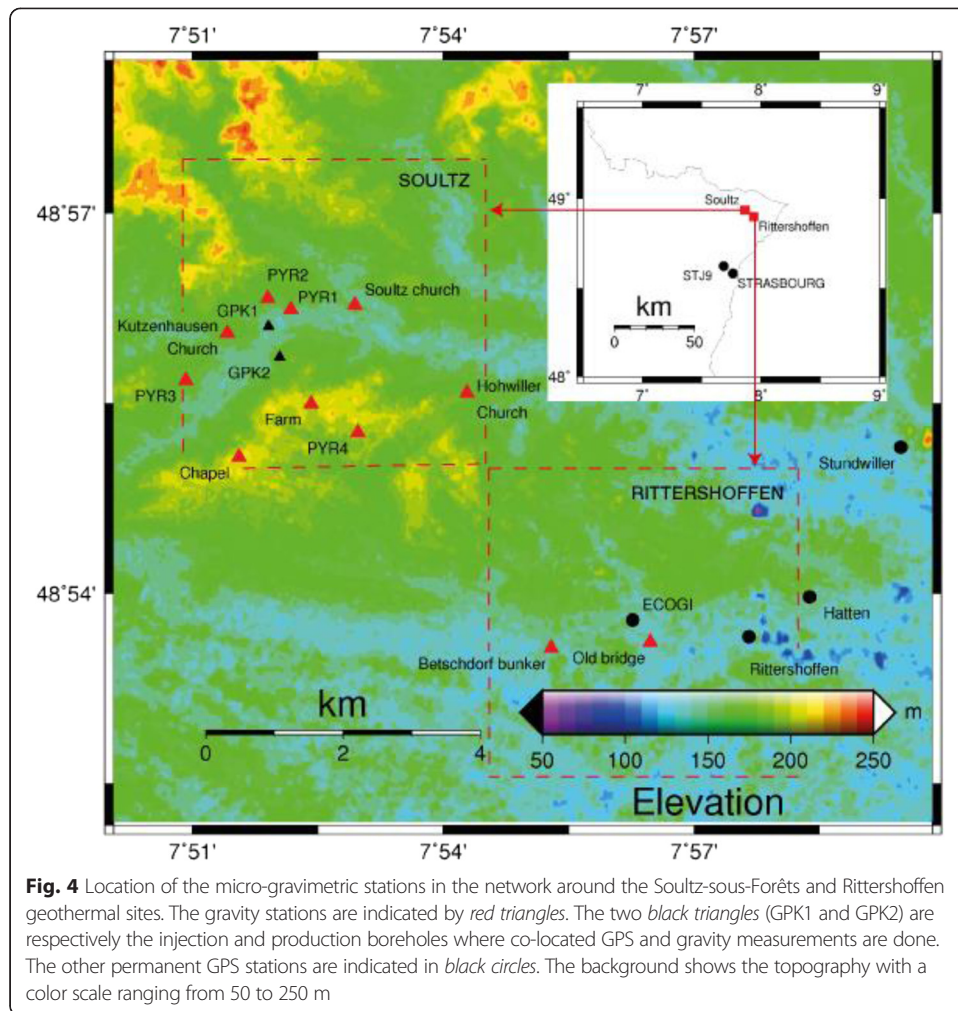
7°51' 7°54' 7°57'

48°57'

48°54'

SOULTZ

PYR2
PYR1
Soultz church
GPK1
Kutzenhausen
Church
GPK2
PYR3
Hohwiller
Church
Farm
PYR4
Chapel

7° 8° 9°
49°
Soultz
Rittershoffen
STJ9
STRASBOURG
km
0 50
48°
7° 8° 9°

Stundwiller

RITTERSHOFFEN

ECOGI
Hatten
Betschdorf bunker
Old bridge
Rittershoffen

km
0 2 4

m
50 100 150 200 250
Elevation

7°51' 7°54' 7°57'

**Fig. 4** Location of the micro-gravimetric stations in the network around the Soultz-sous-Forêts and Rittershoffen geothermal sites. The gravity stations are indicated by *red triangles*. The two *black triangles* (GPK1 and GPK2) are respectively the injection and production boreholes where co-located GPS and gravity measurements are done. The other permanent GPS stations are indicated in *black circles*. The background shows the topography with a color scale ranging from 50 to 250 m